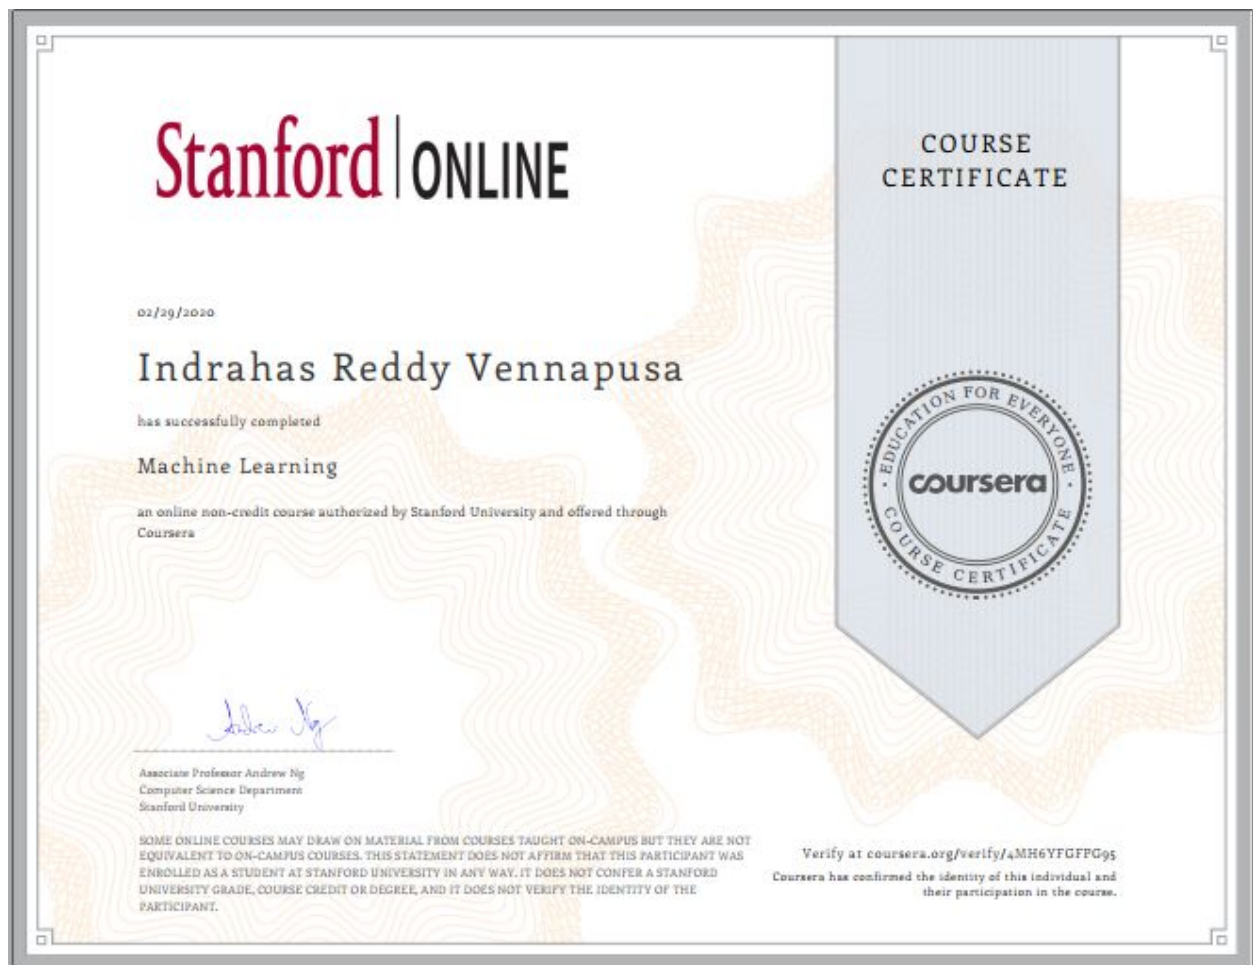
Stanford | ONLINE

COURSE CERTIFICATE

02/29/2020

Indrahas Reddy Vennapusa

has successfully completed

Machine Learning

an online non-credit course authorized by Stanford University and offered through Coursera

EDUCATION FOR EVERYONE
coursera
COURSE CERTIFICATE

Andrew Ng

Associate Professor Andrew Ng
Computer Science Department
Stanford University

SOME ONLINE COURSES MAY DRAW ON MATERIAL FROM COURSES TAUGHT ON-CAMPUS BUT THEY ARE NOT EQUIVALENT TO ON-CAMPUS COURSES. THIS STATEMENT DOES NOT AFFIRM THAT THIS PARTICIPANT WAS ENROLLED AS A STUDENT AT STANFORD UNIVERSITY IN ANY WAY. IT DOES NOT CONFER A STANFORD UNIVERSITY GRADE, COURSE CREDIT OR DEGREE, AND IT DOES NOT VERIFY THE IDENTITY OF THE PARTICIPANT.

Verify at coursera.org/verify/4MH6YFGFPG95
Coursera has confirmed the identity of this individual and their participation in the course.